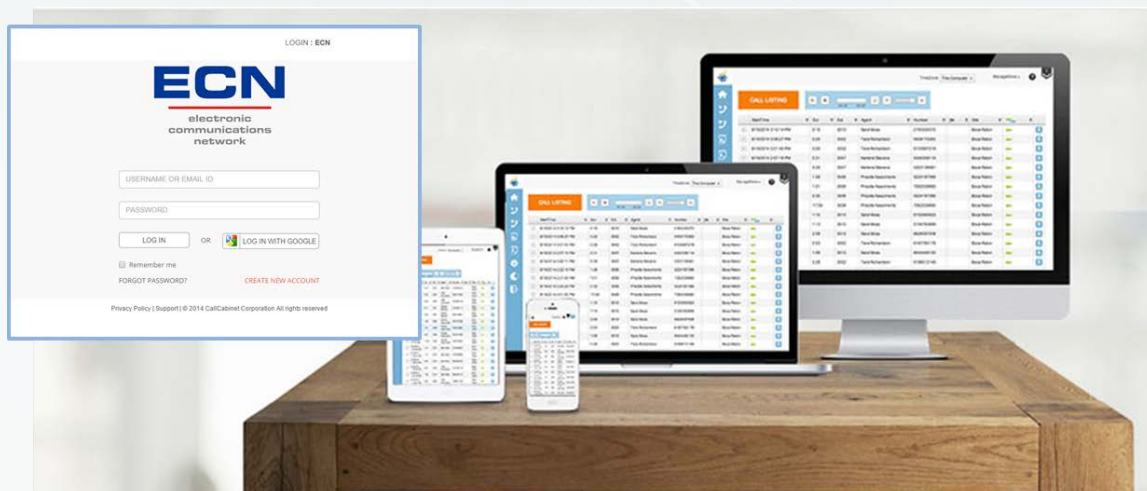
LOGIN : ECN

ECN

electronic communications network

USERNAME OR EMAIL ID

PASSWORD

LOG IN

OR

LOG IN WITH GOOGLE

Remember me

FORGOT PASSWORD?

CREATE NEW ACCOUNT

Privacy Policy | Support | © 2014 CallCabinet Corporation All rights reserved

CALL LISTING

CALL LISTING